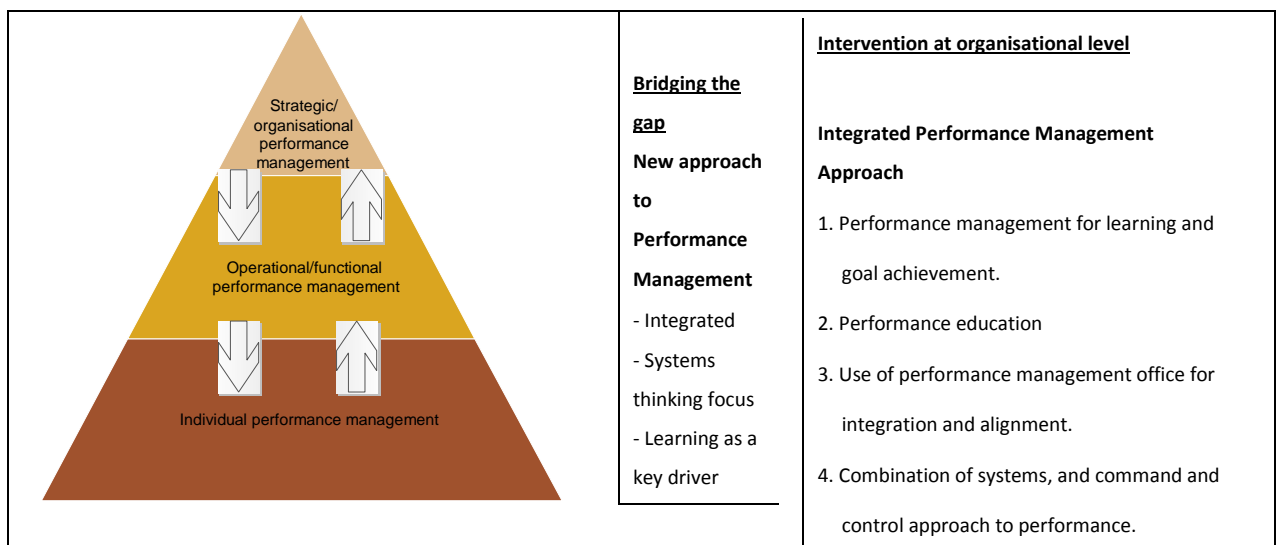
Strategic/ organisational performance management

Operational/functional performance management

Individual performance management

Bridging the gap

New approach to Performance Management

- Integrated

- Systems thinking focus

- Learning as a key driver

Intervention at organisational level

Integrated Performance Management Approach

1. Performance management for learning and goal achievement.

2. Performance education

3. Use of performance management office for integration and alignment.

4. Combination of systems, and command and control approach to performance.